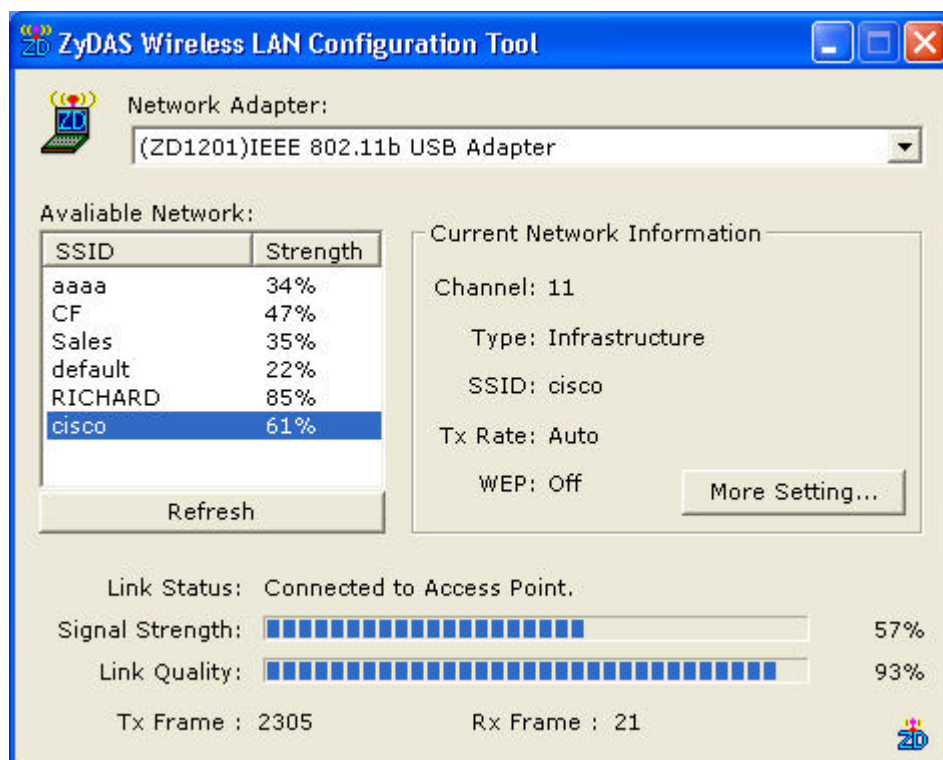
ZyDAS Wireless LAN Configuration Tool

Network Adapter:

(ZD1201)IEEE 802.11b USB Adapter

Avaliable Network:

| SSID | Strength |
|---|---|
| aaaa | 34% |
| CF | 47% |
| Sales | 35% |
| default | 22% |
| RICHARD | 85% |
| cisco | 61% |

Refresh

Current Network Information

Channel: 11

Type: Infrastructure

SSID: cisco

Tx Rate: Auto

WEP: Off

More Setting...

Link Status: Connected to Access Point.

Signal Strength: 57%

Link Quality: 93%

Tx Frame : 2305

Rx Frame : 21

ZD